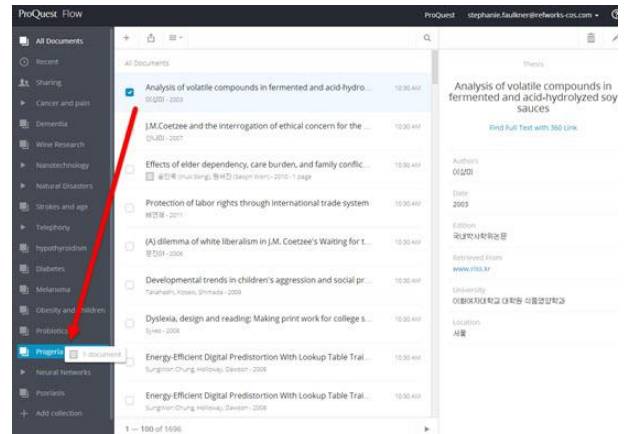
ProQuest Flow

ProQuest stephanie.faulkner@refworks-cos.com

All Documents
Recent
Sharing
Cancer and pain
Dementia
Wine Research
Nanotechnology
Natural Disasters
Strokes and age
Telephony
hypothyroidism
Diabetes
Melanoma
Obesity and children
Probiotics
Progeria 1 document
Neural Networks
Psoriasis
Add collection

All Documents

Analysis of volatile compounds in fermented and acid-hydro...
이상미 - 2003
10:30 AM

J.M.Coetzee and the interrogation of ethical concern for the ...
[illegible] - 2007
10:30 AM

Effects of elder dependency, care burden, and family conflic...
송민희 (Hui Song), 황세진 (Seojin Won) - 2010 - 1 page
10:30 AM

Protection of labor rights through international trade system
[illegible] - 2011
10:30 AM

(A) dilemma of white liberalism in J.M. Coetzee's Waiting for t...
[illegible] - 2005
10:30 AM

Developmental trends in children's aggression and social pr...
Takahashi, Kosaki, Shimada - 2009
10:30 AM

Dyslexia, design and reading: Making print work for college s...
Sykes - 2008
10:30 AM

Energy-Efficient Digital Predistortion With Lookup Table Trai...
Sungkwon Chung, Holloway, Dawson - 2008
10:30 AM

Energy-Efficient Digital Predistortion With Lookup Table Trai...
Sungkwon Chung, Holloway, Dawson - 2008
10:30 AM

1 — 100 of 1696

Thesis

Analysis of volatile compounds in fermented and acid-hydrolyzed soy sauces

Find Full Text with 360 Link

Authors
이상미

Date
2003

Edition
국내박사학위논문

Retrieved From
www.riss.kr

University
이화여자대학교 대학원 식품영양학과

Location
서울